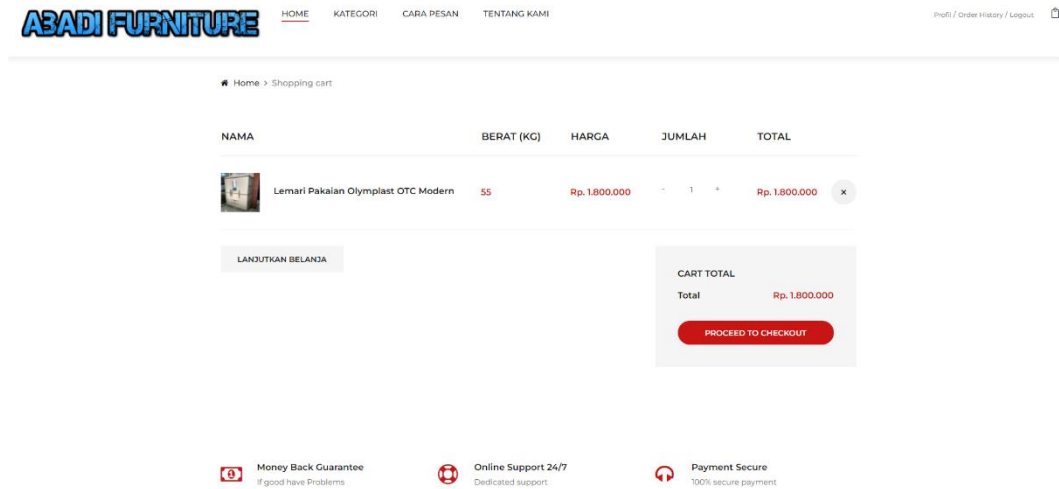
ABADI FURNITURE

HOME KATEGORI CARA PESAN TENTANG KAMI

Profil / Order History / Logout

Home > Shopping cart

| NAMA | BERAT (KG) | HARGA | JUMLAH | TOTAL | |
|---|---|---|---|---|---|
| Lemari Pakaian Olymplast OTC Modern | 55 | Rp. 1.800.000 | - 1 + | Rp. 1.800.000 | × |

LANJUTKAN BELANJA

CART TOTAL

Total Rp. 1.800.000

PROCEED TO CHECKOUT

Money Back Guarantee
If good have Problems

Online Support 24/7
Dedicated support

Payment Secure
100% secure payment